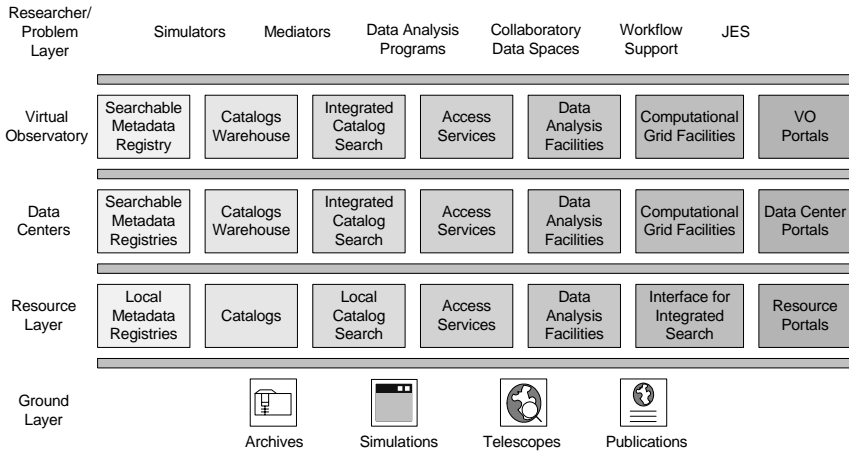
Researcher/ Problem Layer

Simulators

Mediators

Data Analysis Programs

Collaboratory Data Spaces

Workflow Support

JES

Virtual Observatory

Searchable Metadata Registry

Catalogs Warehouse

Integrated Catalog Search

Access Services

Data Analysis Facilities

Computational Grid Facilities

VO Portals

Data Centers

Searchable Metadata Registries

Catalogs Warehouse

Integrated Catalog Search

Access Services

Data Analysis Facilities

Computational Grid Facilities

Data Center Portals

Resource Layer

Local Metadata Registries

Catalogs

Local Catalog Search

Access Services

Data Analysis Facilities

Interface for Integrated Search

Resource Portals

Ground Layer

Archives

Simulations

Telescopes

Publications